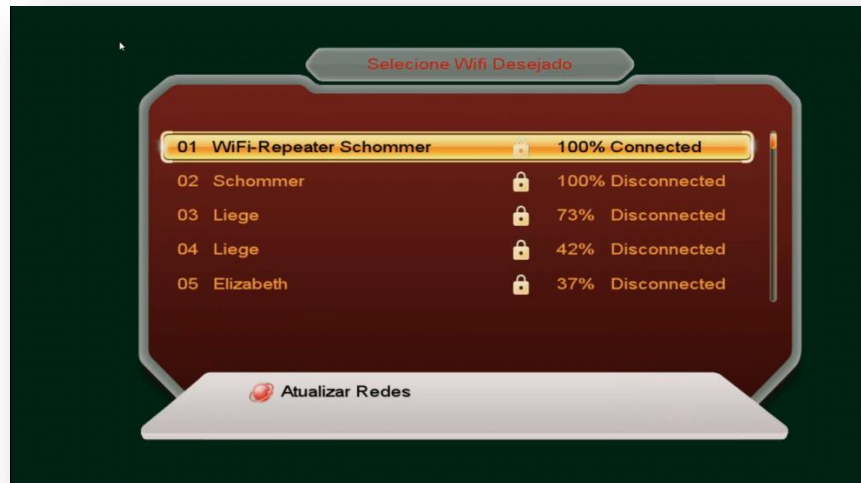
Selecione Wifi Desejado

| | | |
|---|---|---|
| 01 | WiFi-Repeater Schommer | 100% Connected |
| 02 | Schommer | 100% Disconnected |
| 03 | Liege | 73% Disconnected |
| 04 | Liege | 42% Disconnected |
| 05 | Elizabeth | 37% Disconnected |

Atualizar Redes